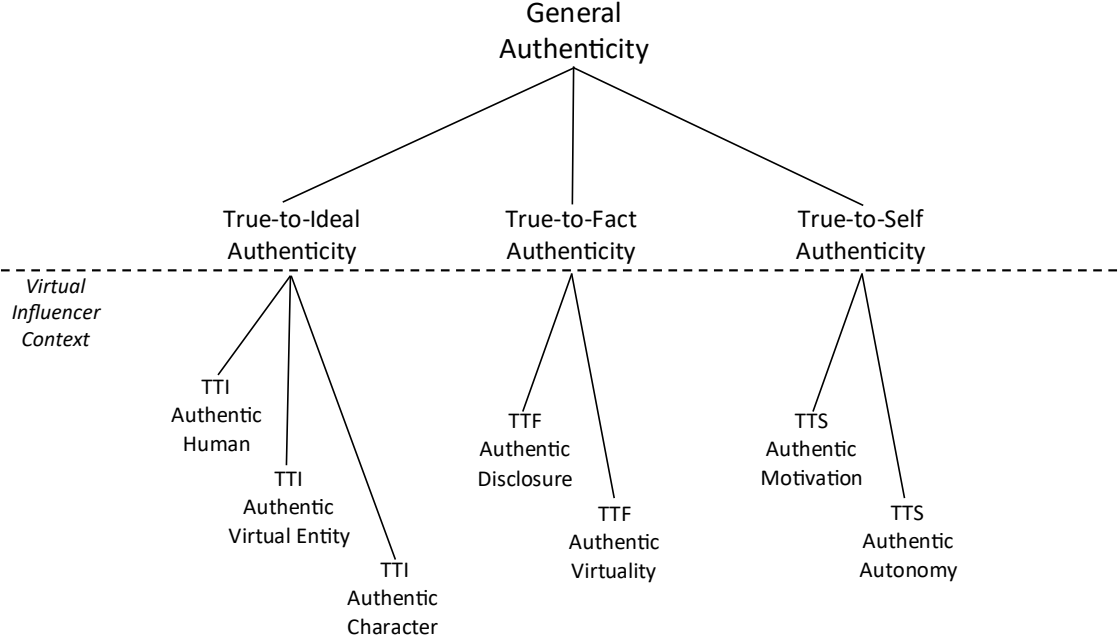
General Authenticity

True-to-Ideal Authenticity

True-to-Fact Authenticity

True-to-Self Authenticity

Virtual Influencer Context

TTI Authentic Human

TTI Authentic Virtual Entity

TTI Authentic Character

TTF Authentic Disclosure

TTF Authentic Virtuality

TTS Authentic Motivation

TTS Authentic Autonomy